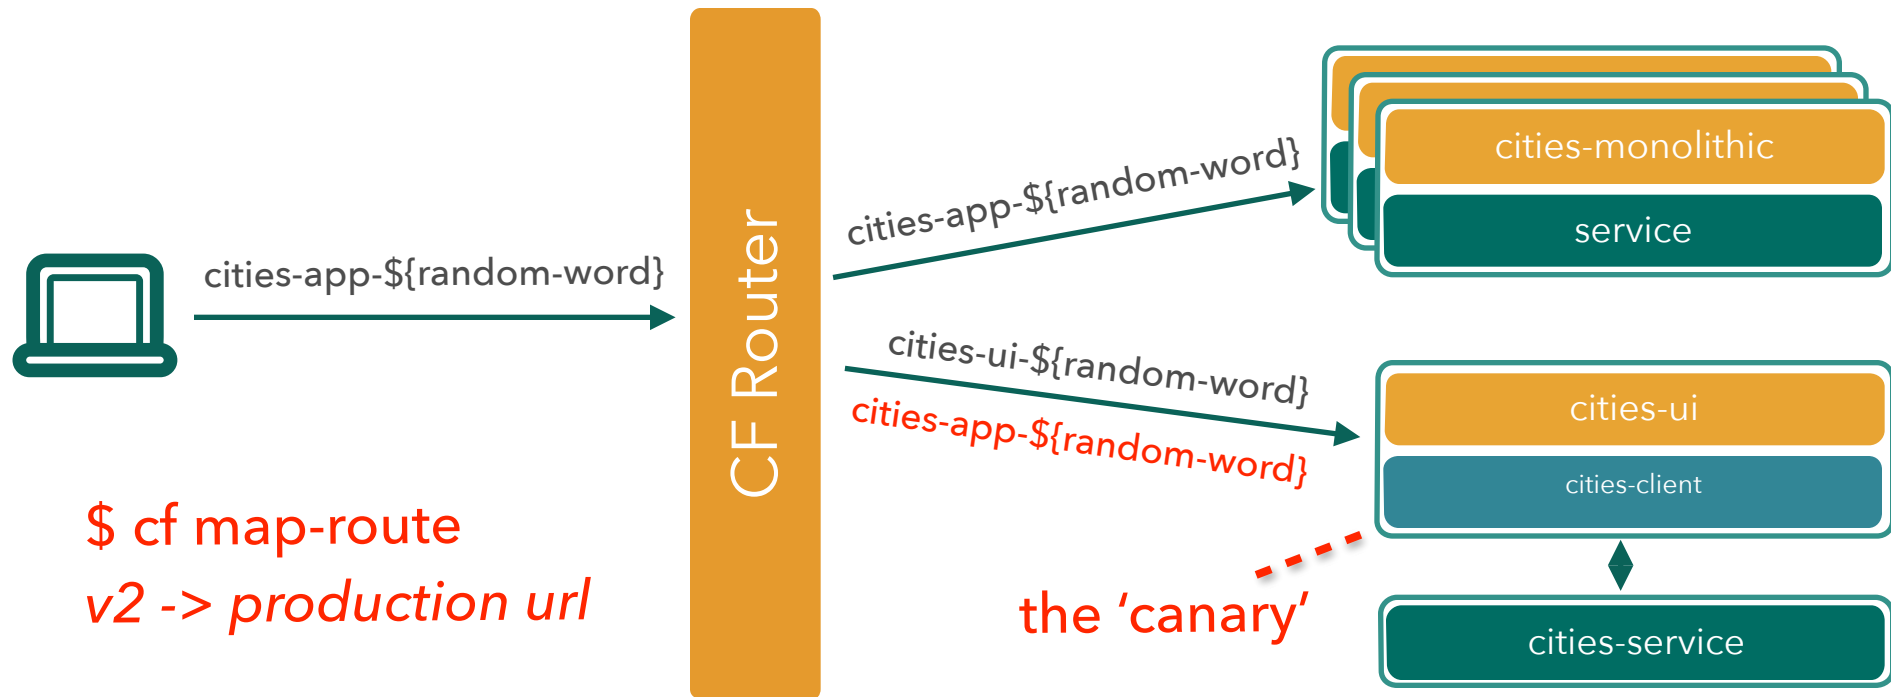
cities-app-${random-word}

CF Router

cities-app-${random-word}

cities-monolithic

service

cities-ui-${random-word}

cities-app-${random-word}

cities-ui

cities-client

cities-service

$ cf map-route
v2 -> production url

the 'canary'